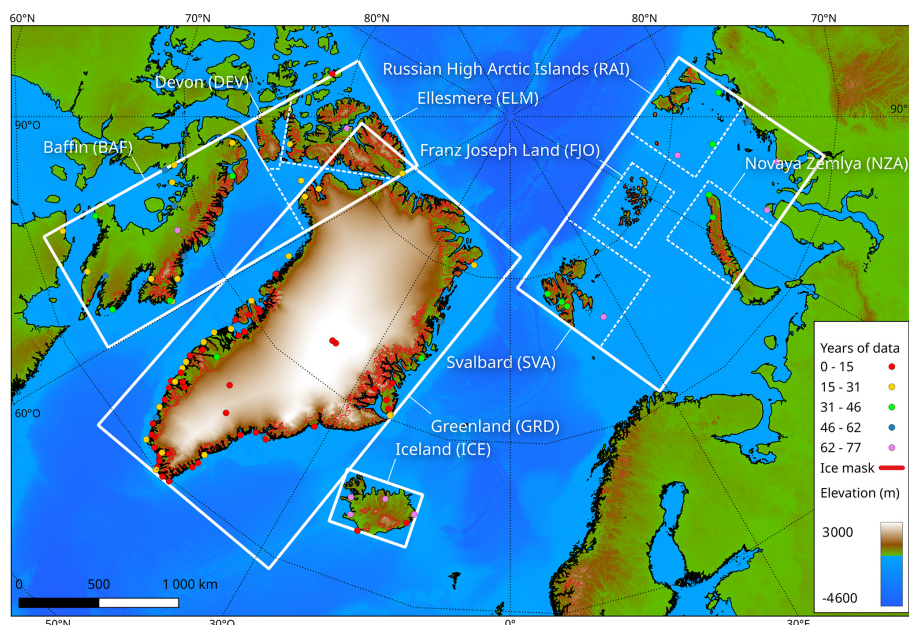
60°N
70°N
80°N
80°N
70°N
Russian High Arctic Islands (RAI)
Devon (DEV)
Ellesmere (ELM)
90°O
Baffin (BAF)
Franz Joseph Land (FJO)
45°E
Novaya Zemlya (NZA)
Svalbard (SVA)
60°O
Greenland (GRD)
Iceland (ICE)
Years of data
0 - 15
15 - 31
31 - 46
46 - 62
62 - 77
Ice mask
Elevation (m)
3000
-4600
0
500
1 000 km
50°N
30°O
0°
30°E